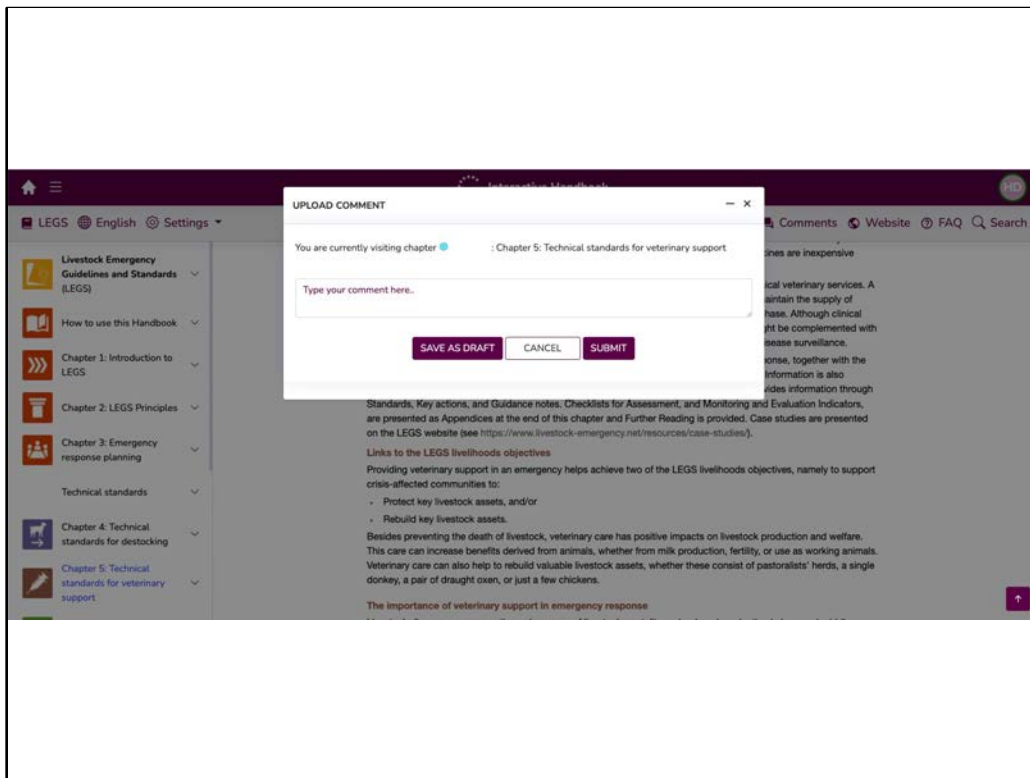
Interactive Handbook

HD

LEGS English Settings

Comments Website FAQ Search

Livestock Emergency Guidelines and Standards (LEGS)

How to use this Handbook

Chapter 1: Introduction to LEGS

Chapter 2: LEGS Principles

Chapter 3: Emergency response planning

Technical standards

Chapter 4: Technical standards for destocking

Chapter 5: Technical standards for veterinary support

UPLOAD COMMENT

You are currently visiting chapter : Chapter 5: Technical standards for veterinary support

Type your comment here..

SAVE AS DRAFT CANCEL SUBMIT

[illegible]nes are inexpensive

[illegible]ical veterinary services. A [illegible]aintain the supply of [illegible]hase. Although clinical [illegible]ght be complemented with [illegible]isease surveillance.

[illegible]onse, together with the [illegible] Information is also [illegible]vides information through Standards, Key actions, and Guidance notes. Checklists for Assessment, and Monitoring and Evaluation Indicators, are presented as Appendices at the end of this chapter and Further Reading is provided. Case studies are presented on the LEGS website (see https://www.livestock-emergency.net/resources/case-studies/).

Links to the LEGS livelihoods objectives

Providing veterinary support in an emergency helps achieve two of the LEGS livelihoods objectives, namely to support crisis-affected communities to:

- Protect key livestock assets, and/or
- Rebuild key livestock assets.

Besides preventing the death of livestock, veterinary care has positive impacts on livestock production and welfare. This care can increase benefits derived from animals, whether from milk production, fertility, or use as working animals. Veterinary care can also help to rebuild valuable livestock assets, whether these consist of pastoralists' herds, a single donkey, a pair of draught oxen, or just a few chickens.

The importance of veterinary support in emergency response